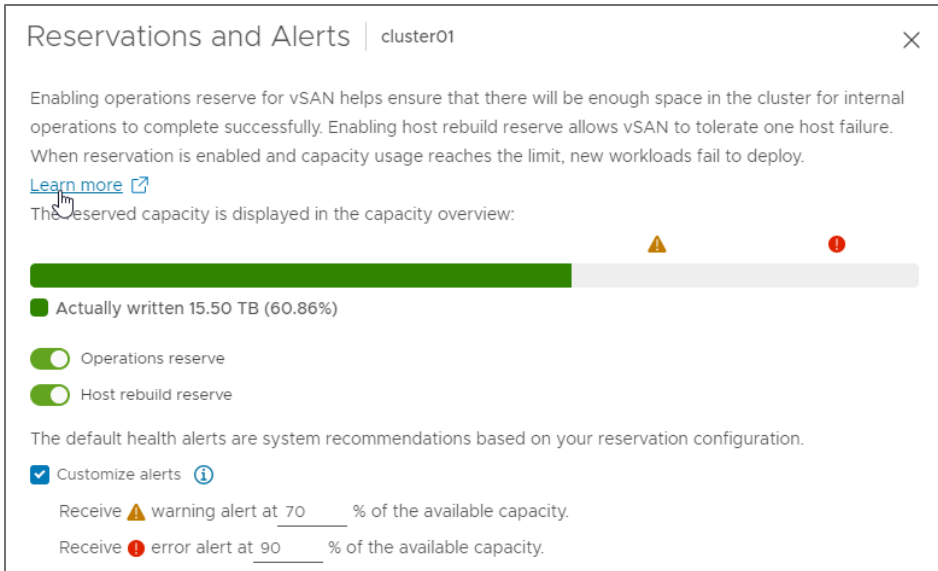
Reservations and Alerts | cluster01

Enabling operations reserve for vSAN helps ensure that there will be enough space in the cluster for internal operations to complete successfully. Enabling host rebuild reserve allows vSAN to tolerate one host failure. When reservation is enabled and capacity usage reaches the limit, new workloads fail to deploy.
Learn more

The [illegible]eserved capacity is displayed in the capacity overview:

Actually written 15.50 TB (60.86%)

Operations reserve

Host rebuild reserve

The default health alerts are system recommendations based on your reservation configuration.

Customize alerts

Receive warning alert at 70 % of the available capacity.

Receive error alert at 90 % of the available capacity.